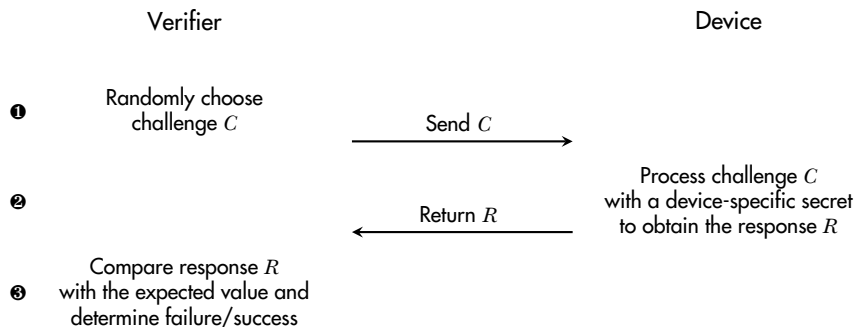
Verifier

Device

❶

Randomly choose challenge $C$

Send $C$

❷

Process challenge $C$ with a device-specific secret to obtain the response $R$

Return $R$

❸

Compare response $R$ with the expected value and determine failure/success